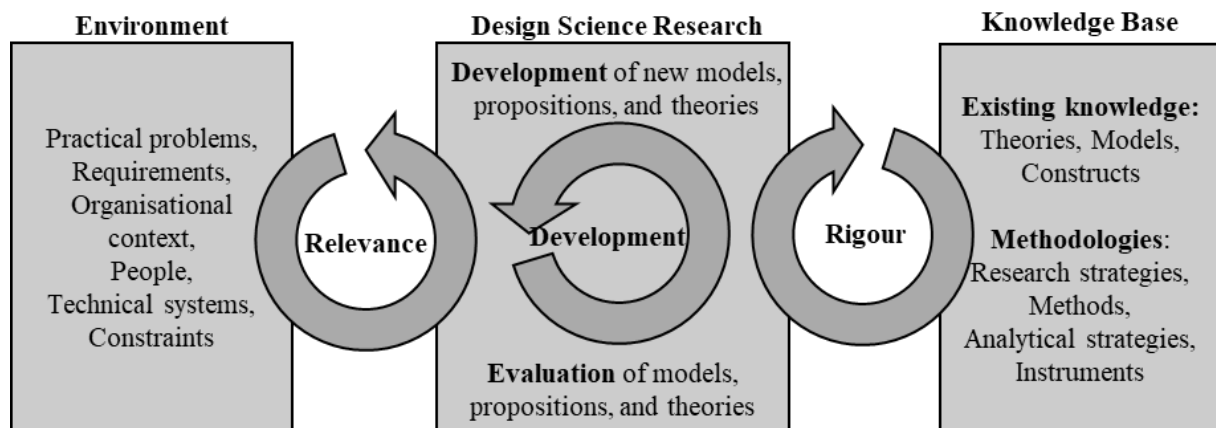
Environment

Practical problems, Requirements, Organisational context, People, Technical systems, Constraints

Relevance

Design Science Research

**Development** of new models, propositions, and theories

Development

**Evaluation** of models, propositions, and theories

Rigour

Knowledge Base

**Existing knowledge:** Theories, Models, Constructs

**Methodologies**: Research strategies, Methods, Analytical strategies, Instruments